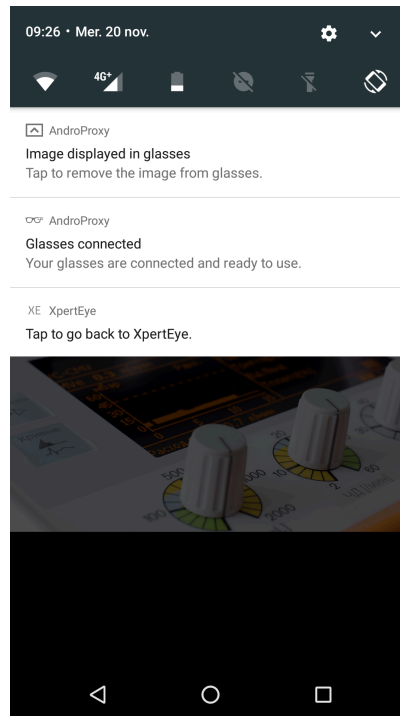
09:26 • Mer. 20 nov.

4G+

AndroProxy
Image displayed in glasses
Tap to remove the image from glasses.

AndroProxy
Glasses connected
Your glasses are connected and ready to use.

XE XpertEye
Tap to go back to XpertEye.